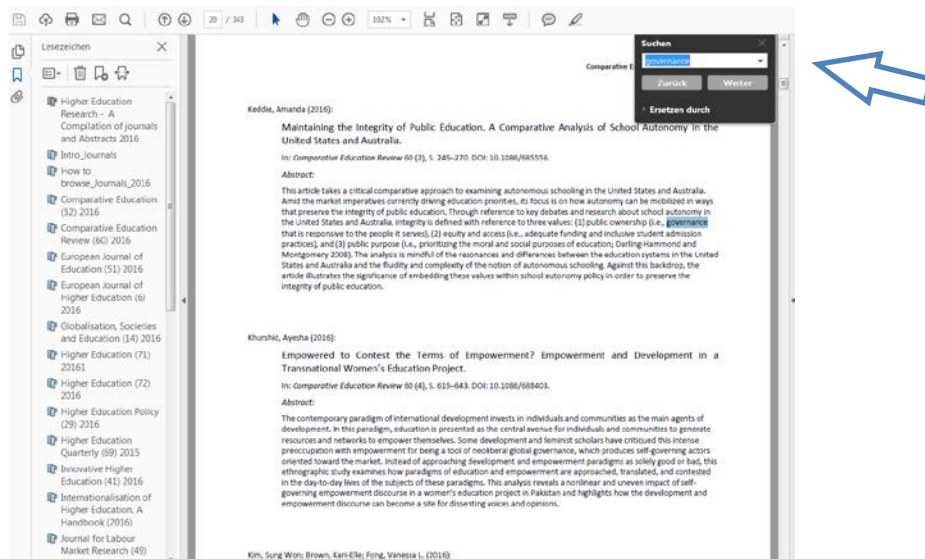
20 / 343 102%

Lesezeichen

Higher Education Research - A Compilation of journals and Abstracts 2016

Intro_Journals

How to browse_Journals_2016

Comparative Education (52) 2016

Comparative Education Review (60) 2016

European Journal of Education (51) 2016

European Journal of Higher Education (6) 2016

Globalisation, Societies and Education (14) 2016

Higher Education (71) 20161

Higher Education (72) 2016

Higher Education Policy (29) 2016

Higher Education Quarterly (69) 2015

Innovative Higher Education (41) 2016

Internationalisation of Higher Education. A Handbook (2016)

Journal for Labour Market Research (49)

Suchen

governance

Zurück Weiter

Ersetzen durch

Comparative E

Keddie, Amanda (2016):

Maintaining the Integrity of Public Education. A Comparative Analysis of School Autonomy in the United States and Australia.

In: Comparative Education Review 60 (2), S. 249–270. DOI: 10.1086/685556.

Abstract:

This article takes a critical comparative approach to examining autonomous schooling in the United States and Australia. Amid the market imperatives currently driving education priorities, its focus is on how autonomy can be mobilized in ways that preserve the integrity of public education. Through reference to key debates and research about school autonomy in the United States and Australia, integrity is defined with reference to three values: (1) public ownership (i.e., governance that is responsive to the people it serves), (2) equity and access (i.e., adequate funding and inclusive student admission practices), and (3) public purpose (i.e., prioritizing the moral and social purposes of education; Darling-Hammond and Montgomery 2008). The analysis is mindful of the resonances and differences between the education systems in the United States and Australia and the fluidity and complexity of the notion of autonomous schooling. Against this backdrop, the article illustrates the significance of embedding these values within school autonomy policy in order to preserve the integrity of public education.

Khurshid, Ayesha (2016):

Empowered to Contest the Terms of Empowerment? Empowerment and Development in a Transnational Women's Education Project.

In: Comparative Education Review 60 (4), S. 619–643. DOI: 10.1086/688403.

Abstract:

The contemporary paradigm of international development invests in individuals and communities as the main agents of development. In this paradigm, education is presented as the central avenue for individuals and communities to generate resources and networks to empower themselves. Some development and feminist scholars have critiqued this intense preoccupation with empowerment for being a tool of neoliberal global governance, which produces self-governing actors oriented toward the market. Instead of approaching development and empowerment paradigms as solely good or bad, this ethnographic study examines how paradigms of education and empowerment are approached, translated, and contested in the day-to-day lives of the subjects of these paradigms. This analysis reveals a nonlinear and uneven impact of self-governing empowerment discourse in a women's education project in Pakistan and highlights how the development and empowerment discourse can become a site for dissenting voices and opinions.

Kim, Sung Won; Brown, Kari-Elle; Fong, Vanessa L. (2016):